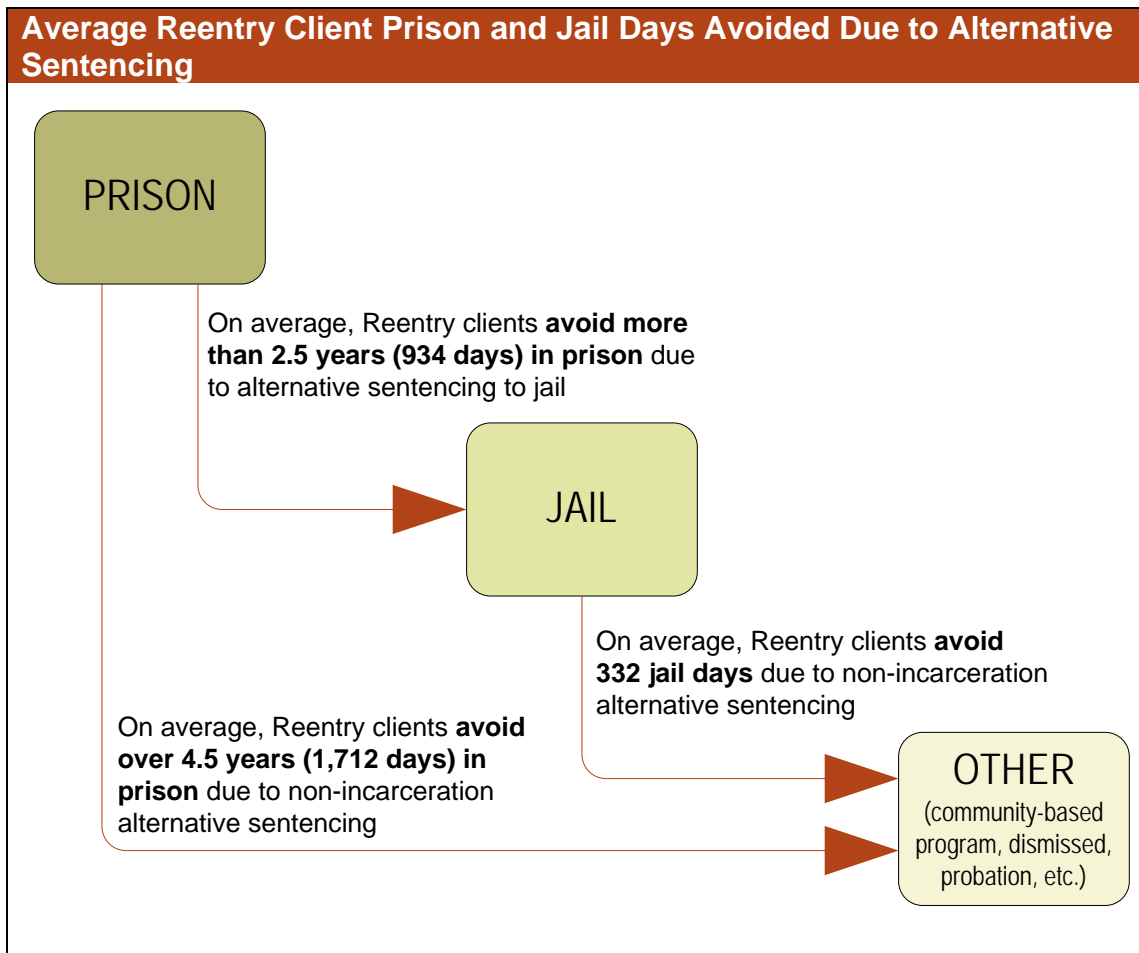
Average Reentry Client Prison and Jail Days Avoided Due to Alternative Sentencing

PRISON

On average, Reentry clients **avoid more than 2.5 years (934 days) in prison** due to alternative sentencing to jail

JAIL

On average, Reentry clients **avoid 332 jail days** due to non-incarceration alternative sentencing

On average, Reentry clients **avoid over 4.5 years (1,712 days) in prison** due to non-incarceration alternative sentencing

OTHER
(community-based program, dismissed, probation, etc.)